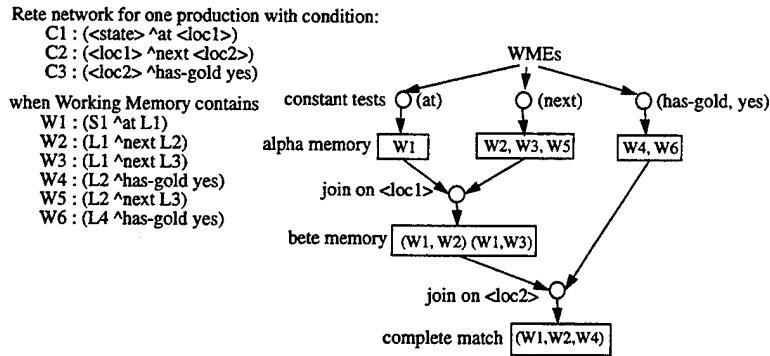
Rete network for one production with condition:
C1 : (<state> ^at <loc1>)
C2 : (<loc1> ^next <loc2>)
C3 : (<loc2> ^has-gold yes)

when Working Memory contains
W1 : (S1 ^at L1)
W2 : (L1 ^next L2)
W3 : (L1 ^next L3)
W4 : (L2 ^has-gold yes)
W5 : (L2 ^next L3)
W6 : (L4 ^has-gold yes)

WMEs

constant tests (at) (next) (has-gold, yes)

alpha memory W1 W2, W3, W5 W4, W6

join on <loc1>

bete memory (W1, W2) (W1,W3)

join on <loc2>

complete match (W1,W2,W4)